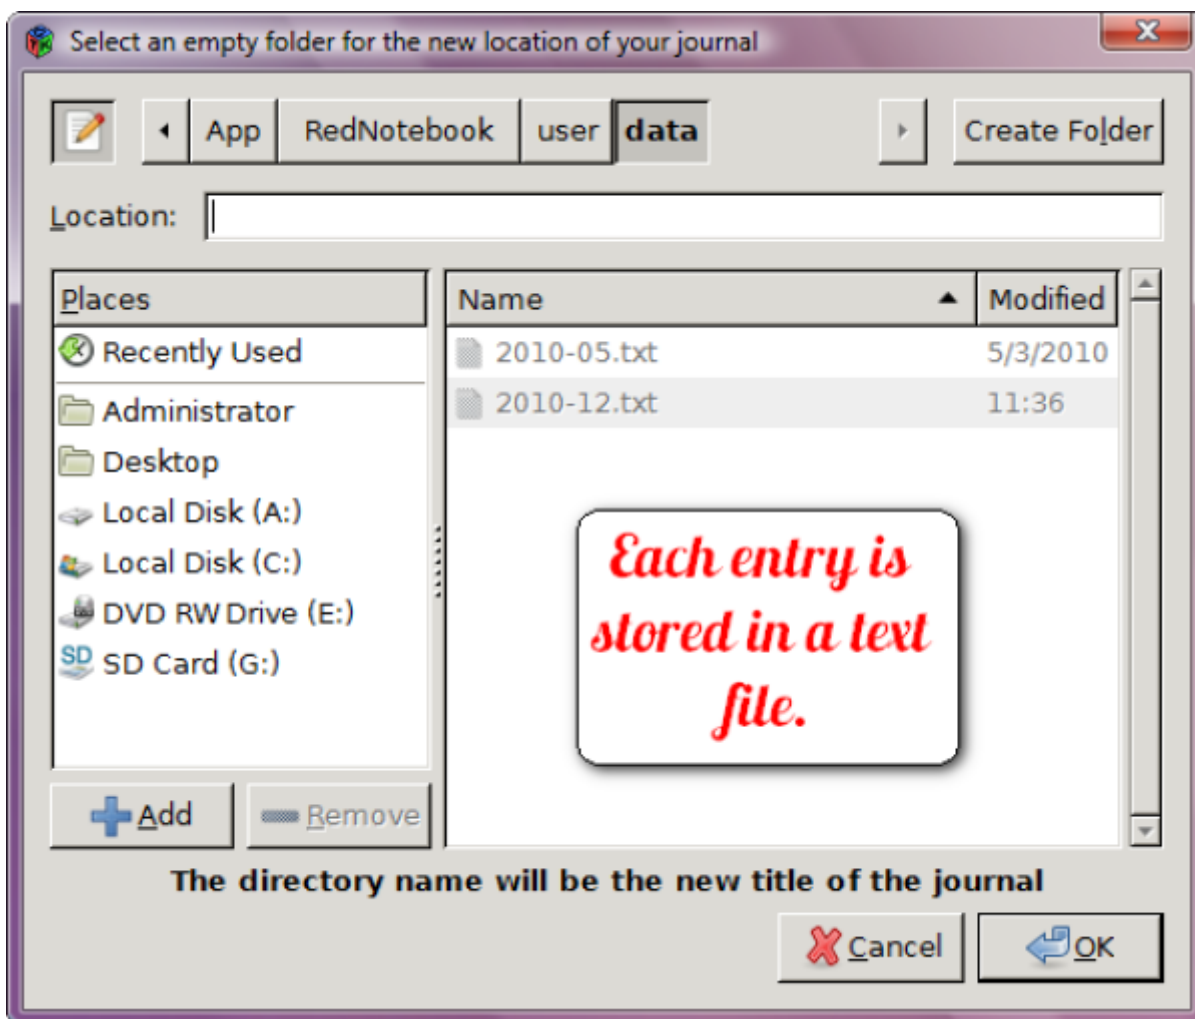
Select an empty folder for the new location of your journal

App RedNotebook user data

Create Folder

Location:

Places

Recently Used

Administrator

Desktop

Local Disk (A:)

Local Disk (C:)

DVD RW Drive (E:)

SD Card (G:)

| Name | Modified |
|---|---|
| 2010-05.txt | 5/3/2010 |
| 2010-12.txt | 11:36 |

Each entry is stored in a text file.

Add

Remove

The directory name will be the new title of the journal

Cancel

OK